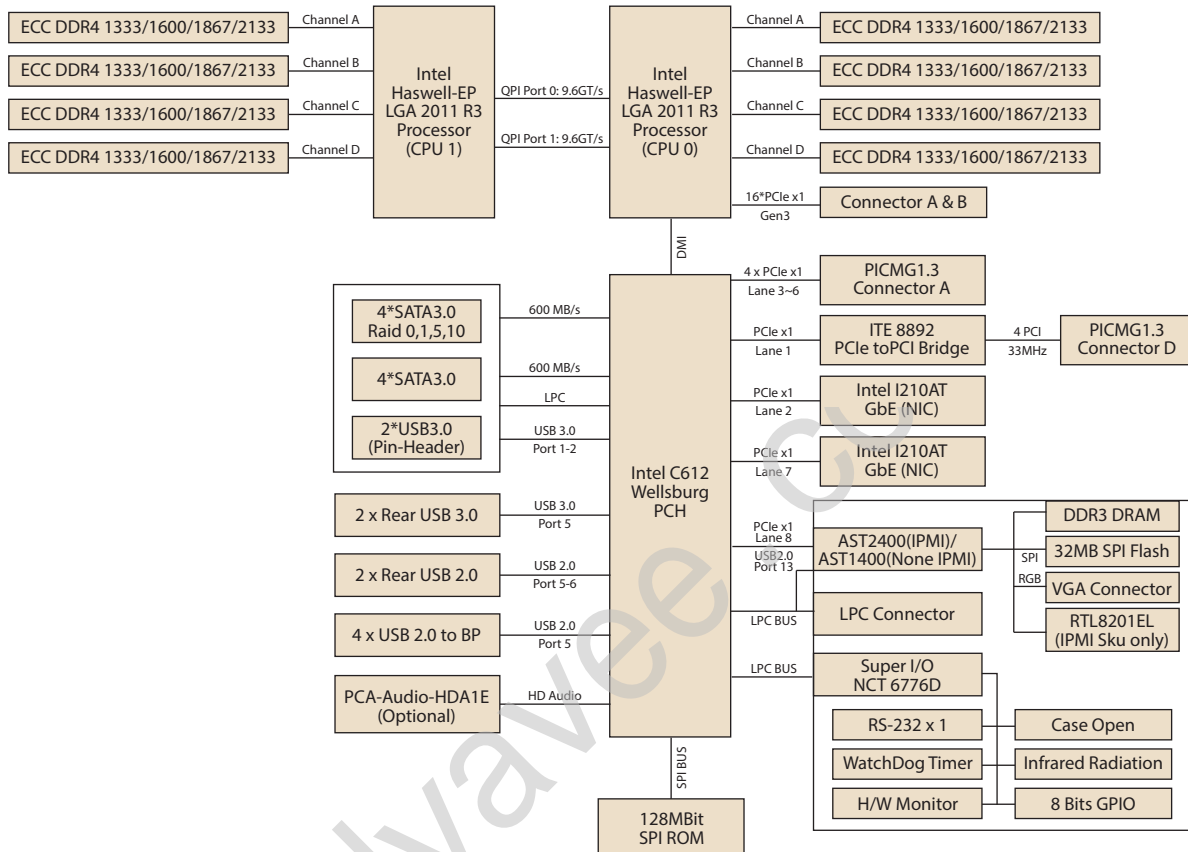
ECC DDR4 1333/1600/1867/2133
Channel A
ECC DDR4 1333/1600/1867/2133
Channel B
ECC DDR4 1333/1600/1867/2133
Channel C
ECC DDR4 1333/1600/1867/2133
Channel D

Intel Haswell-EP LGA 2011 R3 Processor (CPU 1)

QPI Port 0: 9.6GT/s
QPI Port 1: 9.6GT/s

Intel Haswell-EP LGA 2011 R3 Processor (CPU 0)

Channel A
ECC DDR4 1333/1600/1867/2133
Channel B
ECC DDR4 1333/1600/1867/2133
Channel C
ECC DDR4 1333/1600/1867/2133
Channel D
ECC DDR4 1333/1600/1867/2133

16*PCIe x1 Gen3
Connector A & B

DMI

4 x PCIe x1 Lane 3~6
PICMG1.3 Connector A

4*SATA3.0 Raid 0,1,5,10
600 MB/s
PCIe x1 Lane 1
ITE 8892 PCIe toPCI Bridge
4 PCI 33MHz
PICMG1.3 Connector D

4*SATA3.0
600 MB/s
LPC
PCIe x1 Lane 2
Intel I210AT GbE (NIC)

2*USB3.0 (Pin-Header)
USB 3.0 Port 1-2
PCIe x1 Lane 7
Intel I210AT GbE (NIC)

Intel C612 Wellsburg PCH

2 x Rear USB 3.0
USB 3.0 Port 5

PCIe x1 Lane 8
USB2.0 Port 13
AST2400(IPMI)/ AST1400(None IPMI)
DDR3 DRAM
SPI
32MB SPI Flash
RGB
VGA Connector
RTL8201EL (IPMI Sku only)

2 x Rear USB 2.0
USB 2.0 Port 5-6

LPC BUS
LPC Connector

4 x USB 2.0 to BP
USB 2.0 Port 5

LPC BUS
Super I/O NCT 6776D

PCA-Audio-HDA1E (Optional)
HD Audio

RS-232 x 1
Case Open
WatchDog Timer
Infrared Radiation
H/W Monitor
8 Bits GPIO

SPI BUS
128MBit SPI ROM